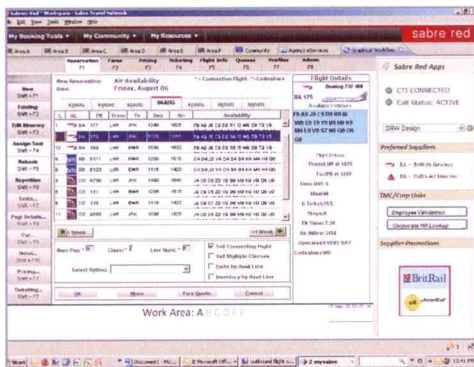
Sabre Red Workspace - Sabre Travel Network

File Edit View Tools Window Help

My Booking Tools ▾ My Community ▾ My Resources ▾

sabre red

Area A Area B Area C Area D Area E Area F Area G Community Agency eServices Graphical Worldspan

Reservation F1 Fares F2 Pricing F3 Ticketing F4 Flight Info F5 Queue F6 Profiles F7 Admin F8

New Shift + F1

Existing Shift + F2

Edit Itinerary Shift + F3

Assign Seat Shift + F4

Rebook Shift + F5

Repetition Shift + F6

Seats Shift + F7

Page Schedule Shift + F8

Car Shift + F9

Hotel Shift + F10

Pricing Shift + F11

Ticketing Shift + F12

New Reservation Date:

Air Availability Friday, August 06

Connection Flight Calendar

Flight Details

BA 175 Booking F41 WH

Available Classes

Flight Status

Sabre Red Apps

CTI CONNECTED

Call Status: ACTIVE

DRW Design

Preferred Suppliers

BA - British Airways

DL - Delta Air Lines Inc

TMC/Corp Links

Employee Validation

Corporate Hill Lookup

Supplier Promotions

BritRail

| | AL | Flt | From | To | Dep | Arr | Availability |
|---|---|---|---|---|---|---|---|
| 1 | BA | 177 | LHR | JFK | 1240 | 1520 | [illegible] |
| 2 | BA | 175 | LHR | JFK | 1325 | 1605 | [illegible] |
| 3 | AA | 101 | LHR | JFK | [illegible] | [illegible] | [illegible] |
| 4 | BA | 0111 | LHR | EWR | 1305 | 1520 | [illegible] |
| 5 | BA | 0123 | LHR | EWR | 1315 | 1422 | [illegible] |
| 6 | BA | 0131 | LHR | EWR | 1315 | 1435 | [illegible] |
| 7 | BA | 0140 | LHR | EWR | 1500 | 1620 | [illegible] |
| 8 | BA | 0125 | LHR | EWR | 1515 | 1840 | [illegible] |

Week | Week

Item Pos: Class: Line Num:

Select Option:

Sell Connecting Flight

Sell Multiple Classes

Faxto by Avail Line

Inventory by Avail Line

OK More Fare Quote Cancel

Work Area: A B C D E F

Start Document - Mi... 2 Microsoft Off... sabre red flight... 2 mywebs... 12:41 PM